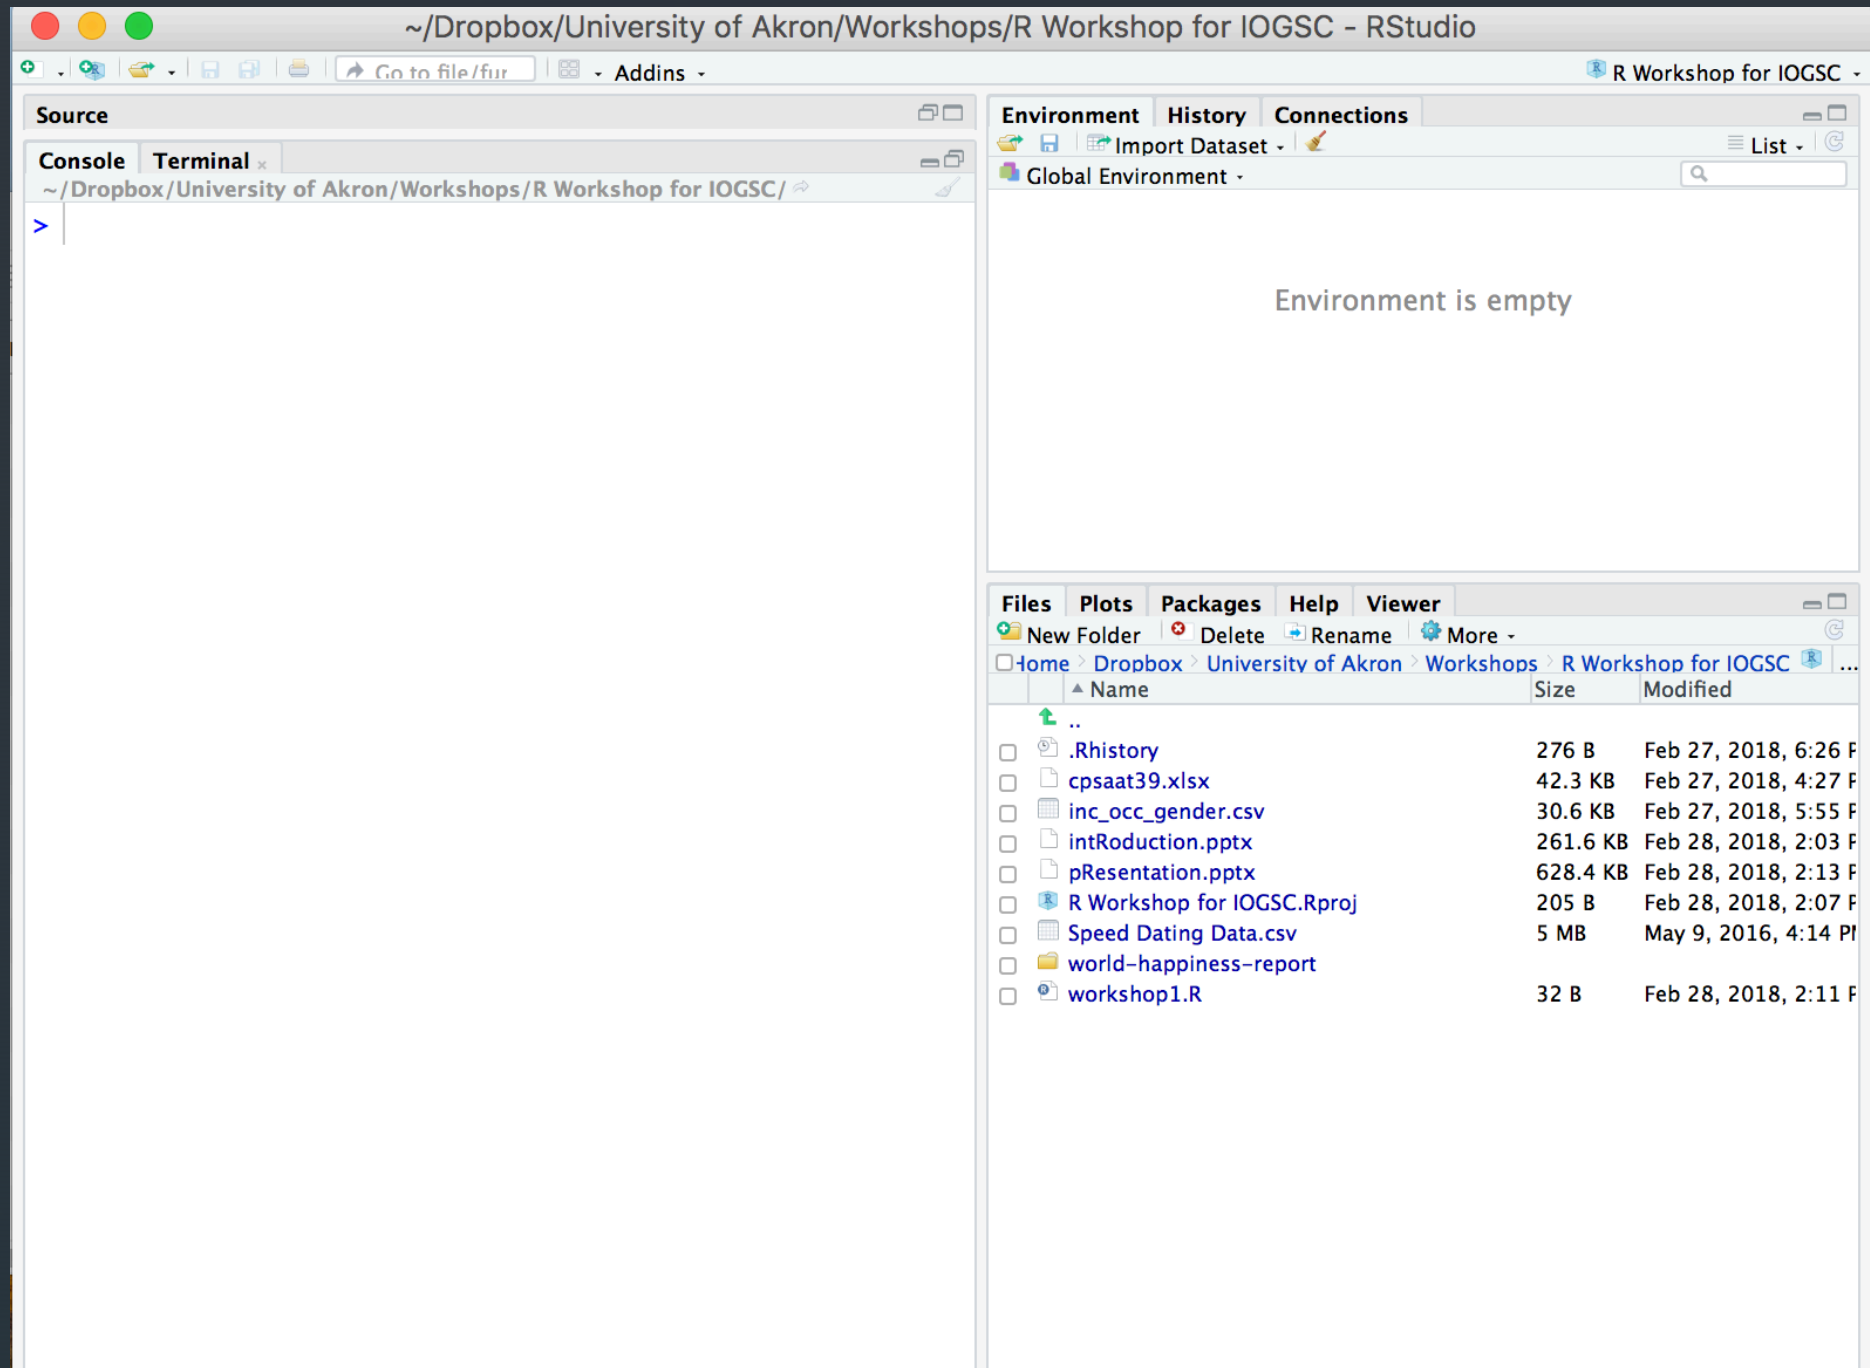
~/Dropbox/University of Akron/Workshops/R Workshop for IOGSC - RStudio

Go to file/fur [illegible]

Addins

R Workshop for IOGSC

Source

Console Terminal

~/Dropbox/University of Akron/Workshops/R Workshop for IOGSC/

>

Environment History Connections

Import Dataset

List

Global Environment

Environment is empty

Files Plots Packages Help Viewer

New Folder Delete Rename More

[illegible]ome Dropbox University of Akron Workshops R Workshop for IOGSC ...

| | Name | Size | Modified |
|---|---|---|---|
| | .. | | |
| | .Rhistory | 276 B | Feb 27, 2018, 6:26 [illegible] |
| | cpsaat39.xlsx | 42.3 KB | Feb 27, 2018, 4:27 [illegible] |
| | inc_occ_gender.csv | 30.6 KB | Feb 27, 2018, 5:55 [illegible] |
| | intRoduction.pptx | 261.6 KB | Feb 28, 2018, 2:03 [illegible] |
| | pResentation.pptx | 628.4 KB | Feb 28, 2018, 2:13 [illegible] |
| | R Workshop for IOGSC.Rproj | 205 B | Feb 28, 2018, 2:07 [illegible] |
| | Speed Dating Data.csv | 5 MB | May 9, 2016, 4:14 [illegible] |
| | world-happiness-report | | |
| | workshop1.R | 32 B | Feb 28, 2018, 2:11 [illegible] |